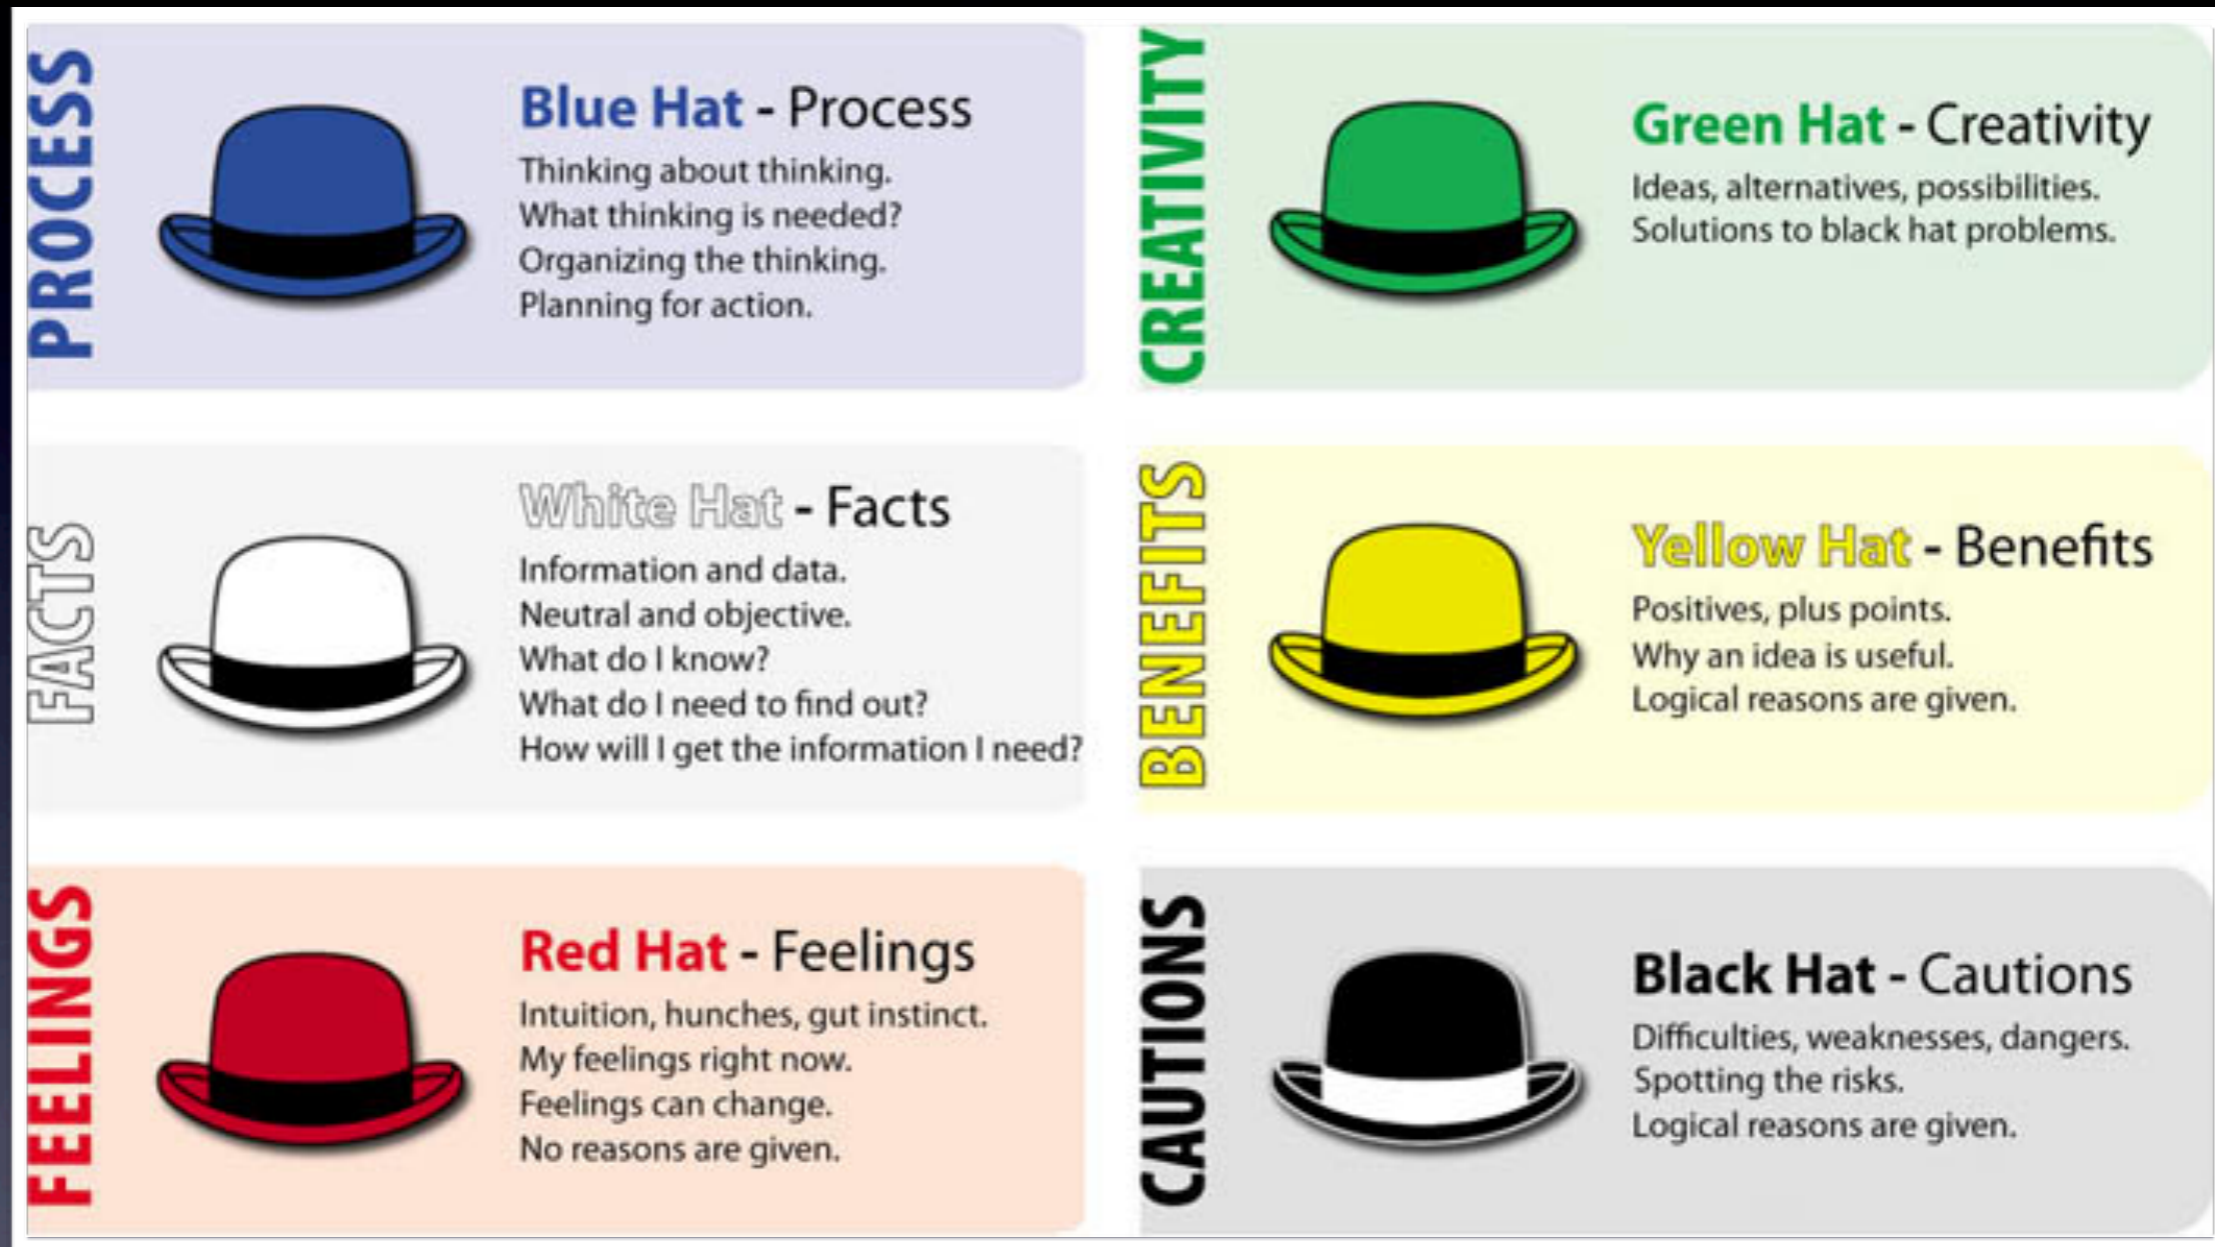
PROCESS

Blue Hat - Process

Thinking about thinking.
What thinking is needed?
Organizing the thinking.
Planning for action.

CREATIVITY

Green Hat - Creativity

Ideas, alternatives, possibilities.
Solutions to black hat problems.

FACTS

White Hat - Facts

Information and data.
Neutral and objective.
What do I know?
What do I need to find out?
How will I get the information I need?

BENEFITS

Yellow Hat - Benefits

Positives, plus points.
Why an idea is useful.
Logical reasons are given.

FEELINGS

Red Hat - Feelings

Intuition, hunches, gut instinct.
My feelings right now.
Feelings can change.
No reasons are given.

CAUTIONS

Black Hat - Cautions

Difficulties, weaknesses, dangers.
Spotting the risks.
Logical reasons are given.